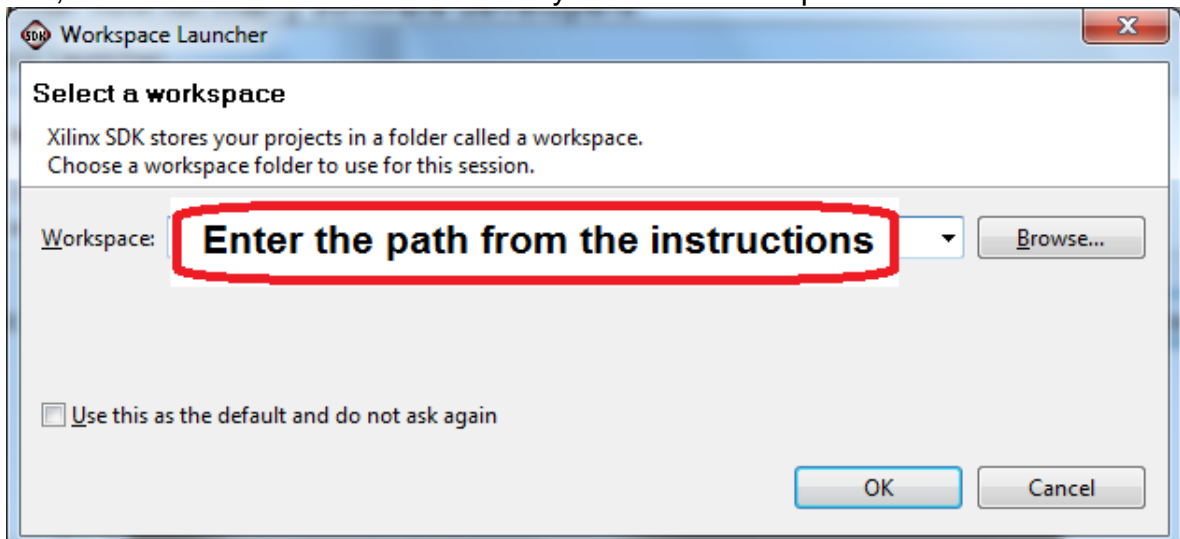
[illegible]

SDK Workspace Launcher

Select a workspace

Xilinx SDK stores your projects in a folder called a workspace.
Choose a workspace folder to use for this session.

Workspace: Enter the path from the instructions

Browse...

Use this as the default and do not ask again

OK

Cancel